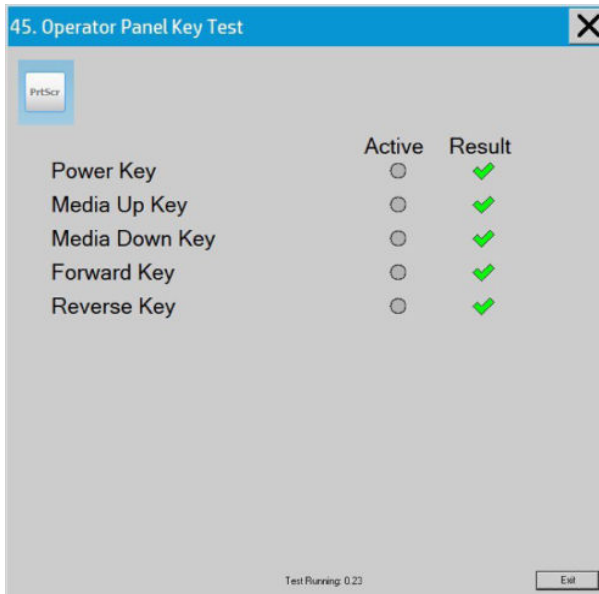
45. Operator Panel Key Test

PrtScr

| | Active | Result |
|---|---|---|
| Power Key | | |
| Media Up Key | | |
| Media Down Key | | |
| Forward Key | | |
| Reverse Key | | |

Test Running: 0.23

Exit